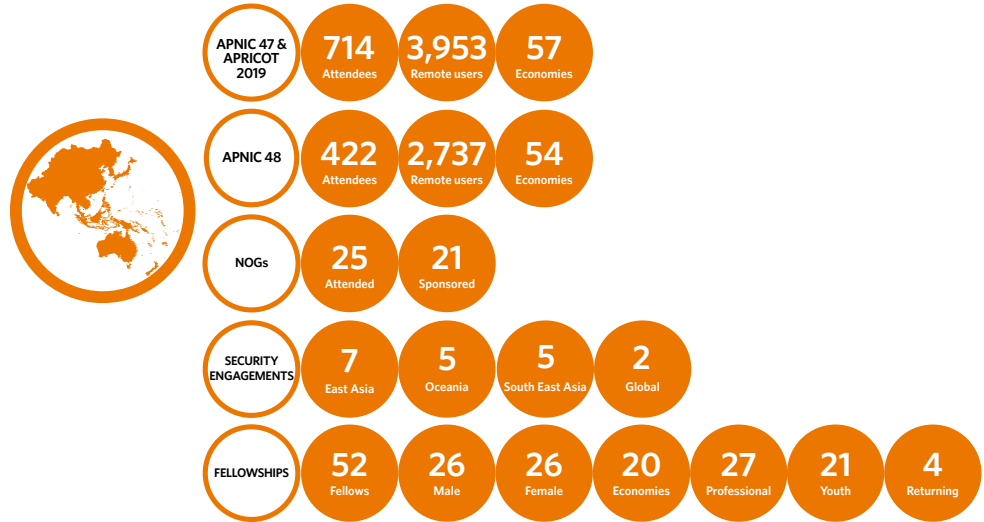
APNIC 47 & APRICOT 2019

714
Attendees

3,953
Remote users

57
Economies

APNIC 48

422
Attendees

2,737
Remote users

54
Economies

NOGs

25
Attended

21
Sponsored

SECURITY ENGAGEMENTS

7
East Asia

5
Oceania

5
South East Asia

2
Global

FELLOWSHIPS

52
Fellows

26
Male

26
Female

20
Economies

27
Professional

21
Youth

4
Returning